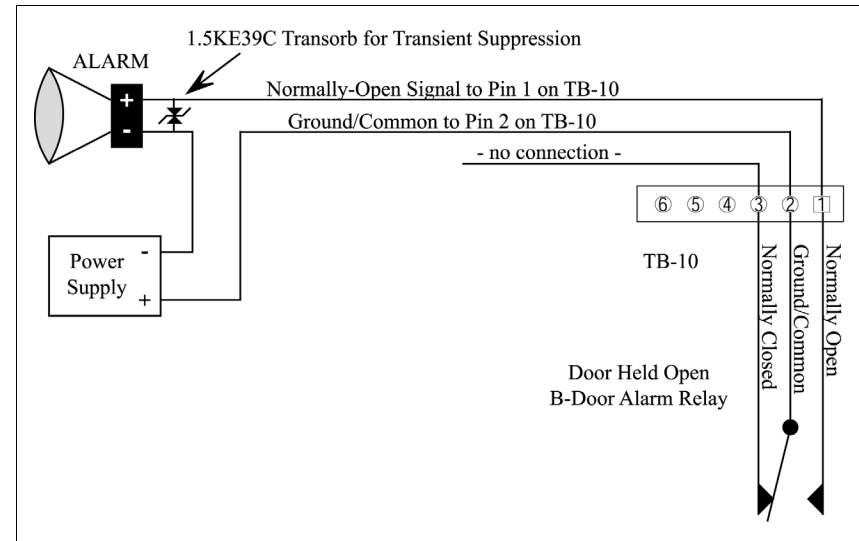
1.5KE39C Transorb for Transient Suppression

ALARM

+

-

Normally-Open Signal to Pin 1 on TB-10

Ground/Common to Pin 2 on TB-10

- no connection -

⑥ ⑤ ④ ③ ② 1

TB-10

Power Supply

-

+

Normally Closed

Ground/Common

Normally Open

Door Held Open
B-Door Alarm Relay